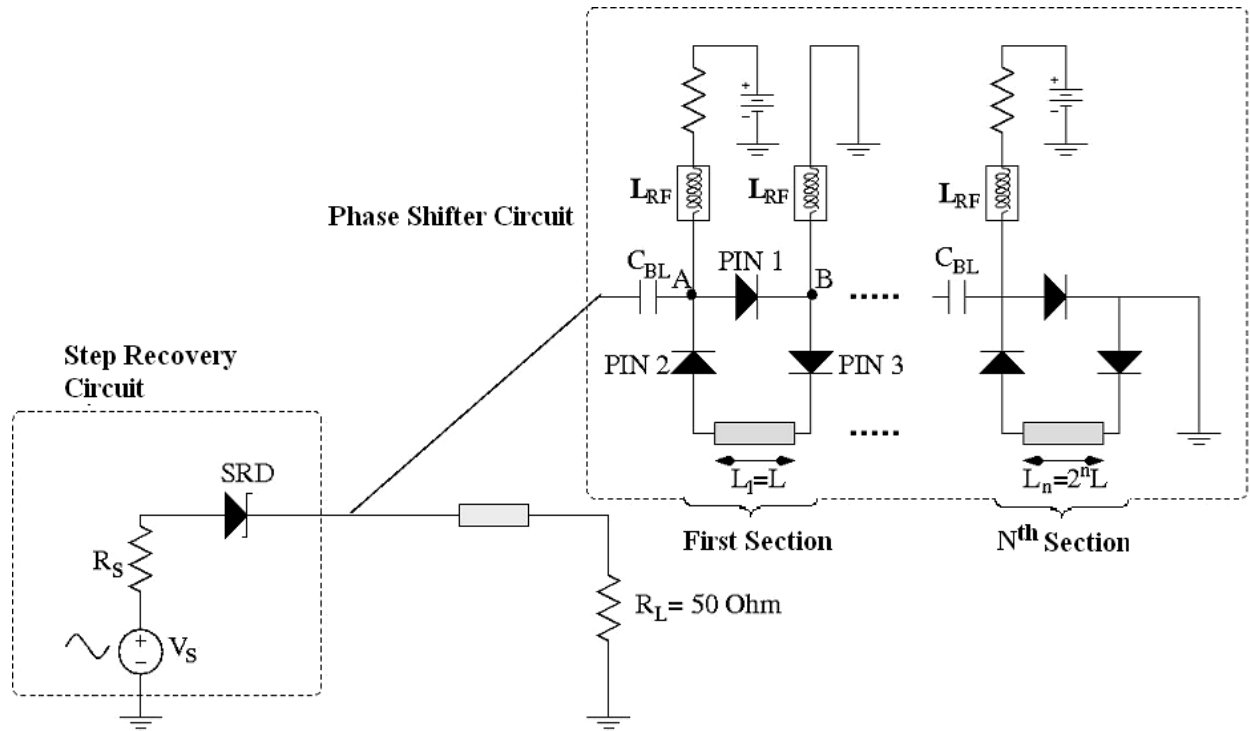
Phase Shifter Circuit

$L_{RF}$

$L_{RF}$

$L_{RF}$

$C_{BL}$

A

PIN 1

B

.....

$C_{BL}$

PIN 2

PIN 3

.....

$L_1=L$

$L_n=2^nL$

First Section

$N^{th}$ Section

Step Recovery Circuit

SRD

$R_S$

$V_S$

$R_L$= 50 Ohm